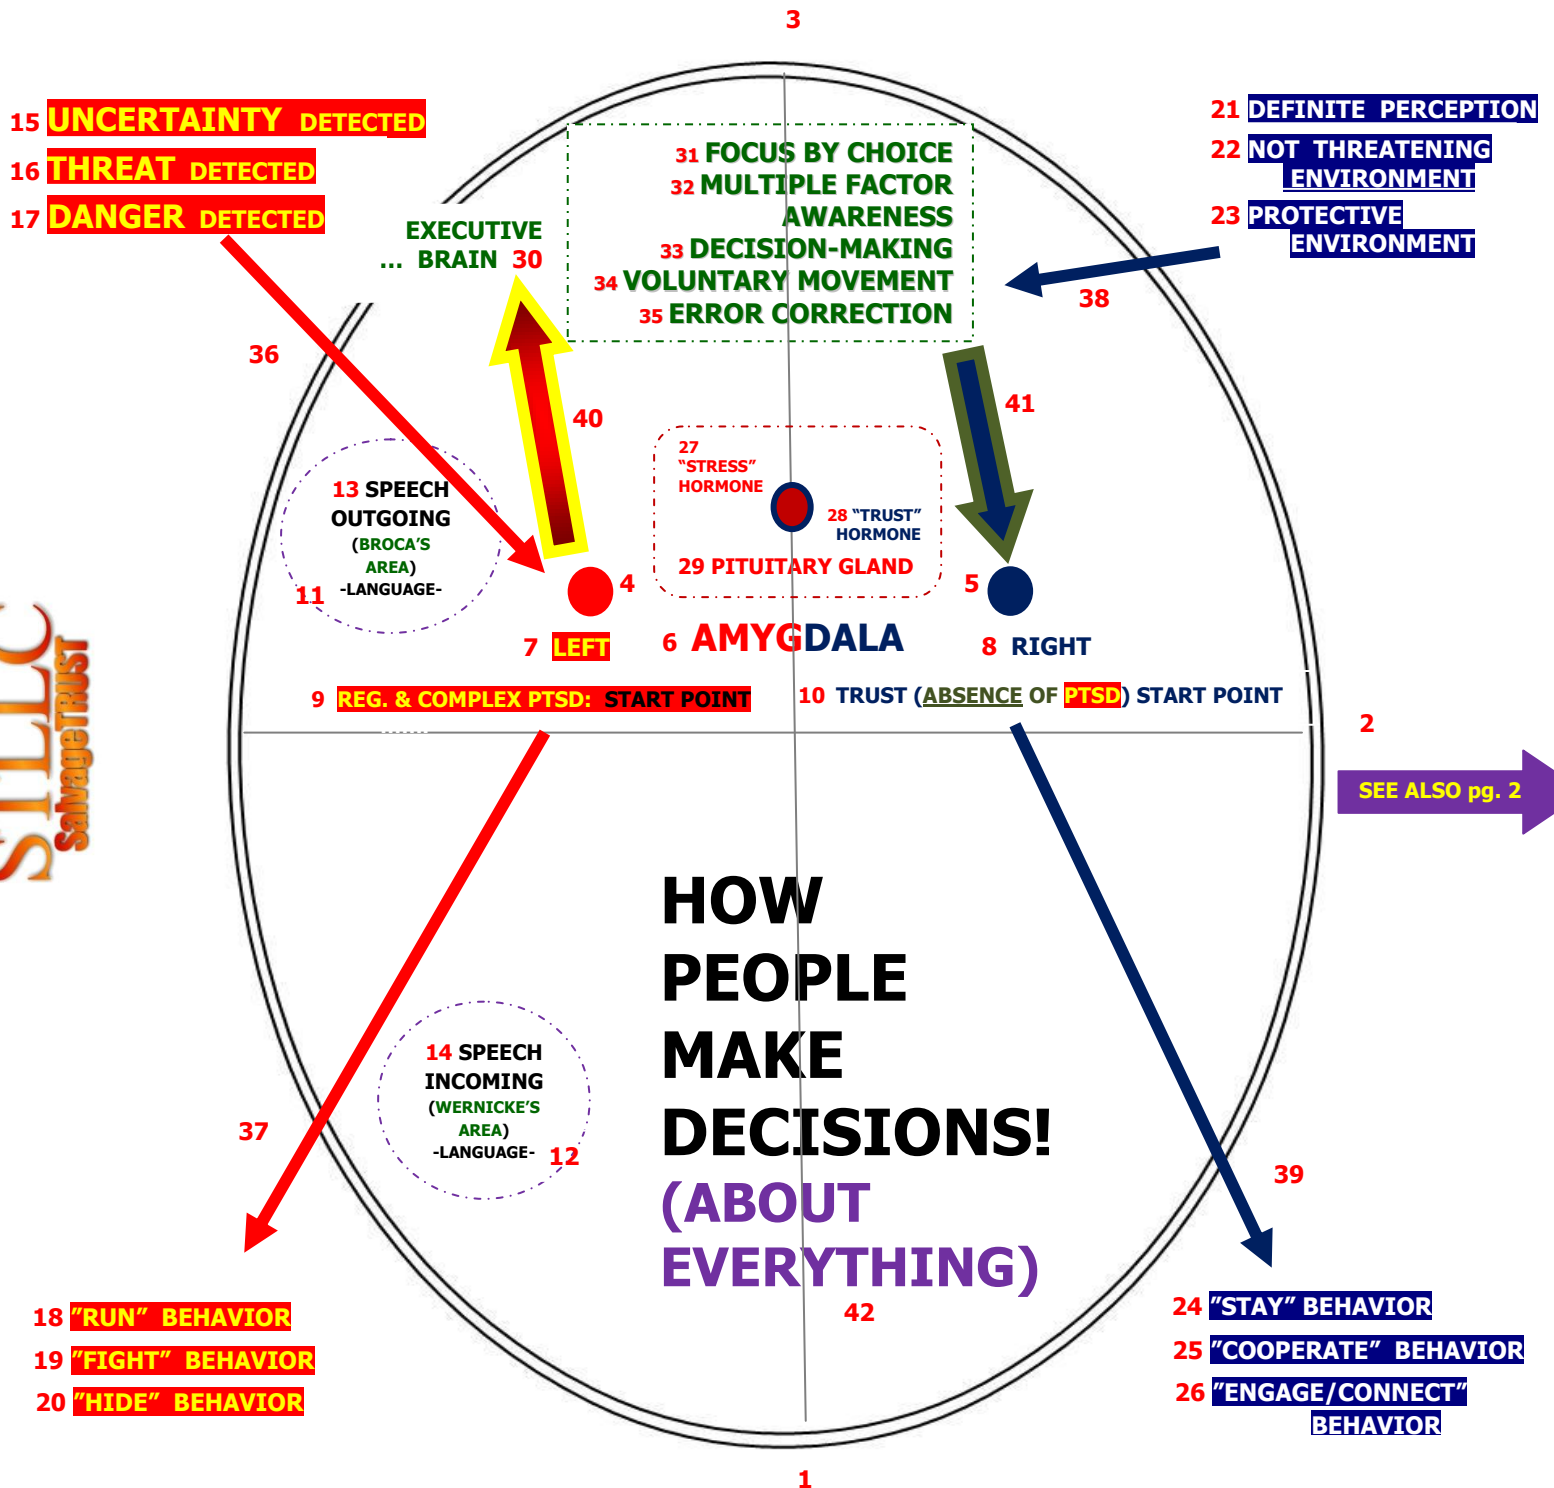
3

15 UNCERTAINTY DETECTED
16 THREAT DETECTED
17 DANGER DETECTED

EXECUTIVE
... BRAIN 30

31 FOCUS BY CHOICE
32 MULTIPLE FACTOR AWARENESS
33 DECISION-MAKING
34 VOLUNTARY MOVEMENT
35 ERROR CORRECTION

21 DEFINITE PERCEPTION
22 NOT THREATENING ENVIRONMENT
23 PROTECTIVE ENVIRONMENT

38

36

40

41

27 "STRESS" HORMONE

28 "TRUST" HORMONE

29 PITUITARY GLAND

13 SPEECH OUTGOING (BROCA'S AREA) -LANGUAGE-

11

4

5

7 LEFT

6 AMYGDALA

8 RIGHT

9 REG. & COMPLEX PTSD: START POINT

10 TRUST (ABSENCE OF PTSD) START POINT

2

SEE ALSO pg. 2

STLLC SalvageTRUST

HOW PEOPLE MAKE DECISIONS! (ABOUT EVERYTHING)

14 SPEECH INCOMING (WERNICKE'S AREA) -LANGUAGE- 12

37

39

42

18 "RUN" BEHAVIOR
19 "FIGHT" BEHAVIOR
20 "HIDE" BEHAVIOR

24 "STAY" BEHAVIOR
25 "COOPERATE" BEHAVIOR
26 "ENGAGE/CONNECT" BEHAVIOR

1